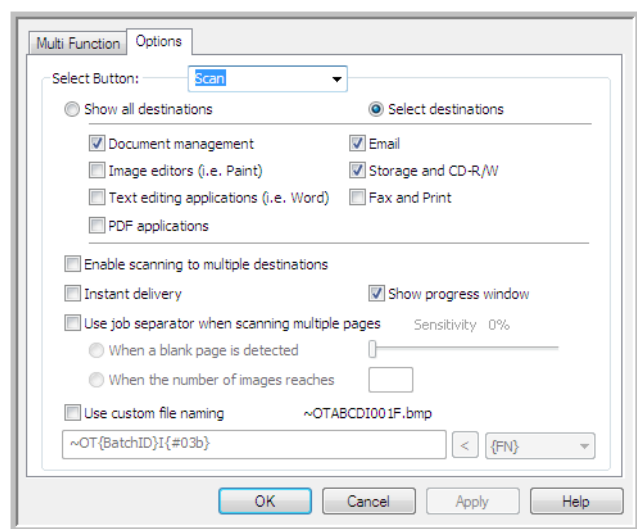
Multi Function
Options

Select Button: Scan

Show all destinations
Select destinations

Document management
Image editors (i.e. Paint)
Text editing applications (i.e. Word)
PDF applications
Email
Storage and CD-R/W
Fax and Print

Enable scanning to multiple destinations
Instant delivery
Show progress window
Use job separator when scanning multiple pages
Sensitivity 0%
When a blank page is detected
When the number of images reaches
Use custom file naming
~OTABCDI001F.bmp
~OT{BatchID}I{#03b}
<
{FN}

OK
Cancel
Apply
Help